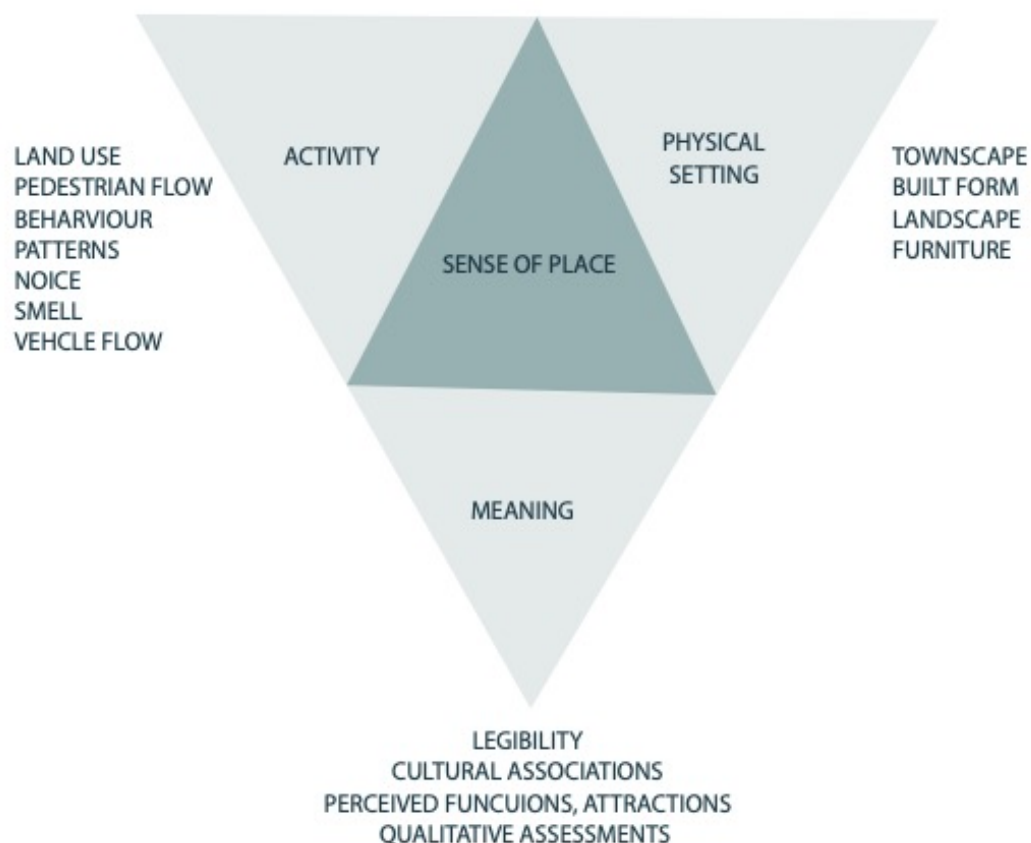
LAND USE
PEDESTRIAN FLOW
BEHARVIOUR
PATTERNS
NOICE
SMELL
VEHCLE FLOW

ACTIVITY

PHYSICAL
SETTING

TOWNSCAPE
BUILT FORM
LANDSCAPE
FURNITURE

SENSE OF PLACE

MEANING

LEGIBILITY
CULTURAL ASSOCIATIONS
PERCEIVED FUNCUIONS, ATTRACTIONS
QUALITATIVE ASSESSMENTS